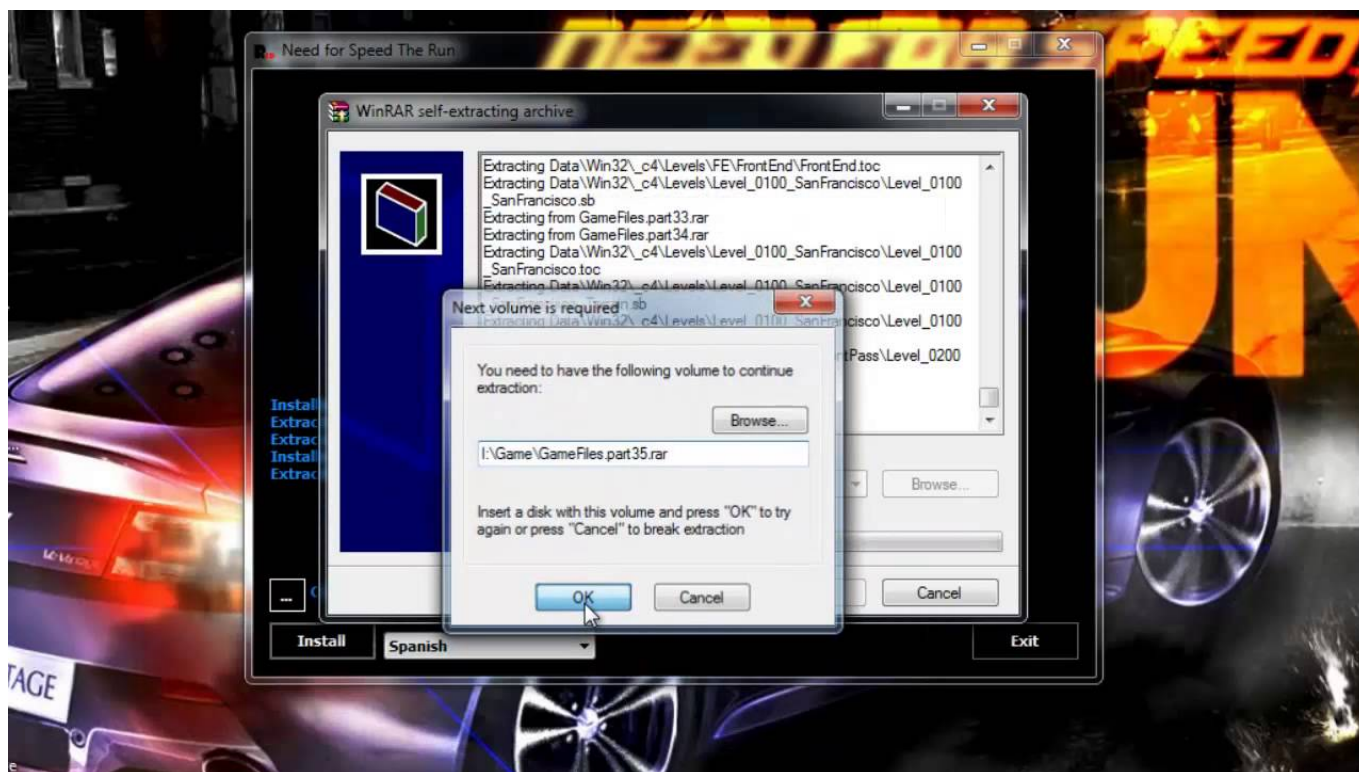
Need for Speed The Run

WinRAR self-extracting archive

Extracting Data\Win32\_c4\Levels\FE\FrontEnd\FrontEnd.toc
Extracting Data\Win32\_c4\Levels\Level_0100_SanFrancisco\Level_0100_SanFrancisco.sb
Extracting from GameFiles.part33.rar
Extracting from GameFiles.part34.rar
Extracting Data\Win32\_c4\Levels\Level_0100_SanFrancisco\Level_0100_SanFrancisco.toc
Extracting Data\Win32\_c4\Levels\Level_0100_SanFrancisco\Level_0100
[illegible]n.sb
Extracting Data\Win32\_c4\Levels\Level_0100_SanFrancisco\Level_0100
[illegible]tPass\Level_0200

Install
Extrac
Extrac
Instal
Extrac

Next volume is required

You need to have the following volume to continue extraction:

Browse...

I:\Game\GameFiles.part35.rar

Insert a disk with this volume and press "OK" to try again or press "Cancel" to break extraction

OK

Cancel

Browse...

Cancel

...

Install

Spanish

Exit

TAGE